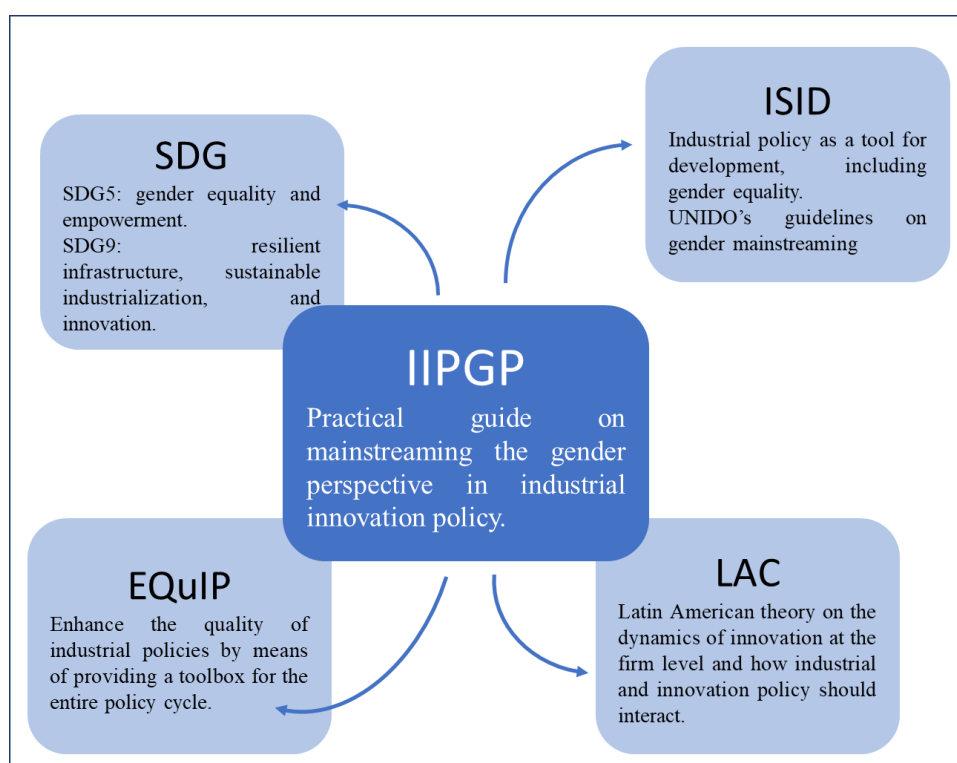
SDG

SDG5: gender equality and empowerment.
SDG9: resilient infrastructure, sustainable industrialization, and innovation.

ISID

Industrial policy as a tool for development, including gender equality.
UNIDO's guidelines on gender mainstreaming

IIPGP

Practical guide on mainstreaming the gender perspective in industrial innovation policy.

EQuIP

Enhance the quality of industrial policies by means of providing a toolbox for the entire policy cycle.

LAC

Latin American theory on the dynamics of innovation at the firm level and how industrial and innovation policy should interact.